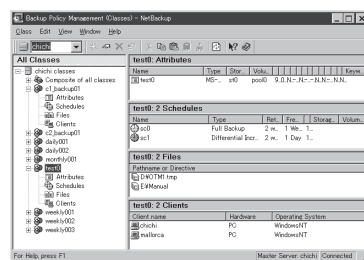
Backup Policy Management (Classes) - NetBackup

Class Edit View Window Help

chichi

All Classes

chichi classes
Composite of all classes
c1_backup01
Attributes
Schedules
Files
Clients
c2_backup01
daily001
daily002
monthly001
test0
Attributes
Schedules
Files
Clients
weekly001
weekly002
weekly003

test0: Attributes

| Name | Type | Stor... | Volu... | | Keyw... |
|---|---|---|---|---|---|
| test0 | MS-... | st0 | pool0 | 9...N...N...-...N...N...N... | |

test0: 2 Schedules

| Name | Type | Ret... | Fre... | Storag... | Volum... |
|---|---|---|---|---|---|
| sc0 | Full Backup | 2 w... | 1 We... | 1... | |
| sc1 | Differential Incr... | 2 w... | 1 Day | 1... | |

test0: 2 Files

Pathname or Directive
D:¥OTM1.tmp
E:¥Manual

test0: 2 Clients

| Client name | Hardware | Operating System |
|---|---|---|
| chichi | PC | WindowsNT |
| mallorca | PC | WindowsNT |

For Help, press F1 | Master Server: chichi | Connected